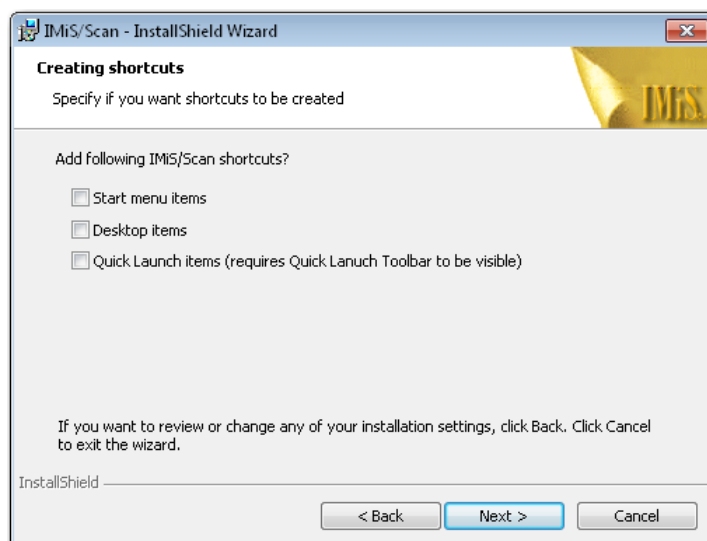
IMiS/Scan - InstallShield Wizard

Creating shortcuts

Specify if you want shortcuts to be created

IMiS

Add following IMiS/Scan shortcuts?

Start menu items

Desktop items

Quick Launch items (requires Quick Lanuch Toolbar to be visible)

If you want to review or change any of your installation settings, click Back. Click Cancel to exit the wizard.

InstallShield

< Back

Next >

Cancel